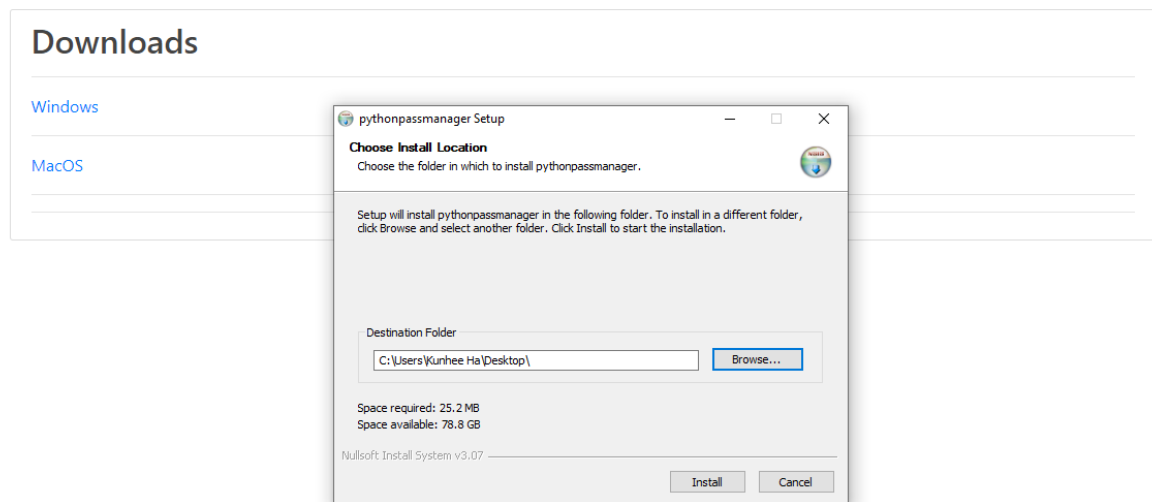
Downloads

Windows

MacOS

pythonpassmanager Setup

Choose Install Location
Choose the folder in which to install pythonpassmanager.

Setup will install pythonpassmanager in the following folder. To install in a different folder, click Browse and select another folder. Click Install to start the installation.

Destination Folder
C:\Users\Kunhee Ha\Desktop\
Browse...

Space required: 25.2 MB
Space available: 78.8 GB

Nullsoft Install System v3.07

Install
Cancel